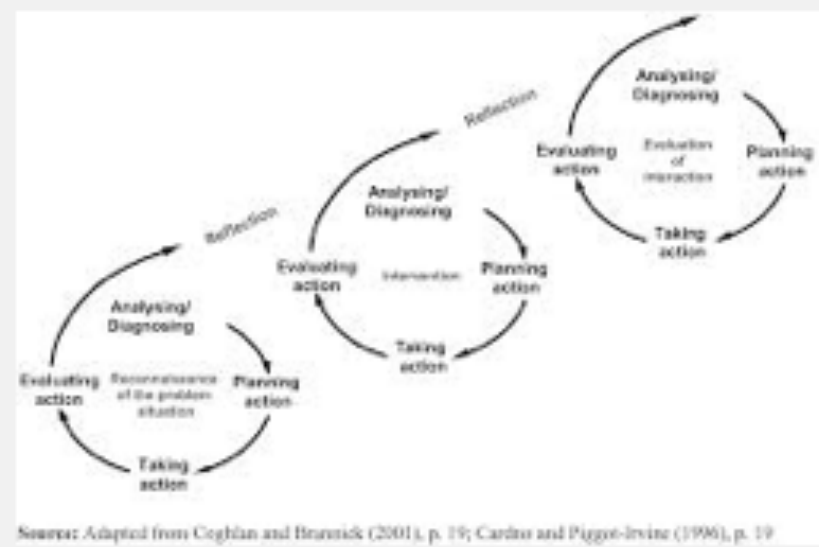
Analysing/
Diagnosing

Evaluating action

Reconnaissance of the problem situation

Planning action

Taking action

Reflection

Analysing/
Diagnosing

Evaluating action

Intervention

Planning action

Taking action

Reflection

Analysing/
Diagnosing

Evaluating action

Evaluation of interaction

Planning action

Taking action

Source: Adapted from Coghlan and Brannick (2001), p. 19; Cardno and Piggot-Irvine (1996), p. 19